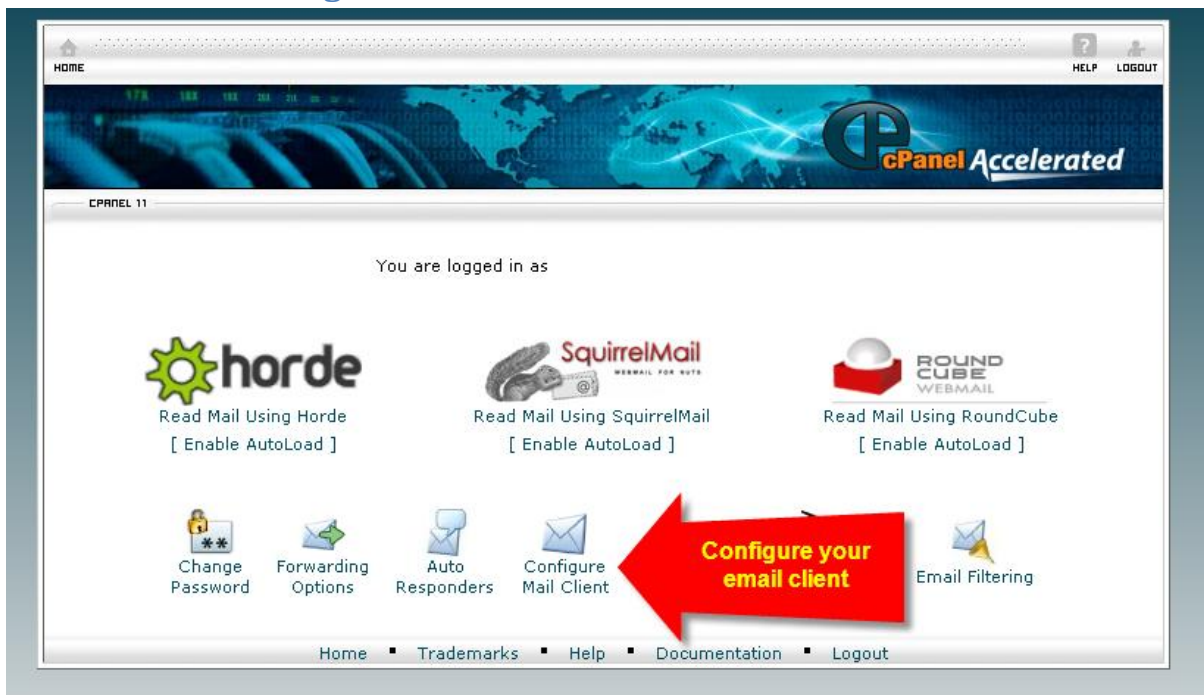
HOME
HELP LOGOUT
cPanel Accelerated
CPANEL 11

You are logged in as

horde
Read Mail Using Horde
[ Enable AutoLoad ]

SquirrelMail
WEBMAIL FOR NUTS
Read Mail Using SquirrelMail
[ Enable AutoLoad ]

ROUND CUBE WEBMAIL
Read Mail Using RoundCube
[ Enable AutoLoad ]

Change Password
Forwarding Options
Auto Responders
Configure Mail Client
Configure your email client
Email Filtering

Home ▪ Trademarks ▪ Help ▪ Documentation ▪ Logout